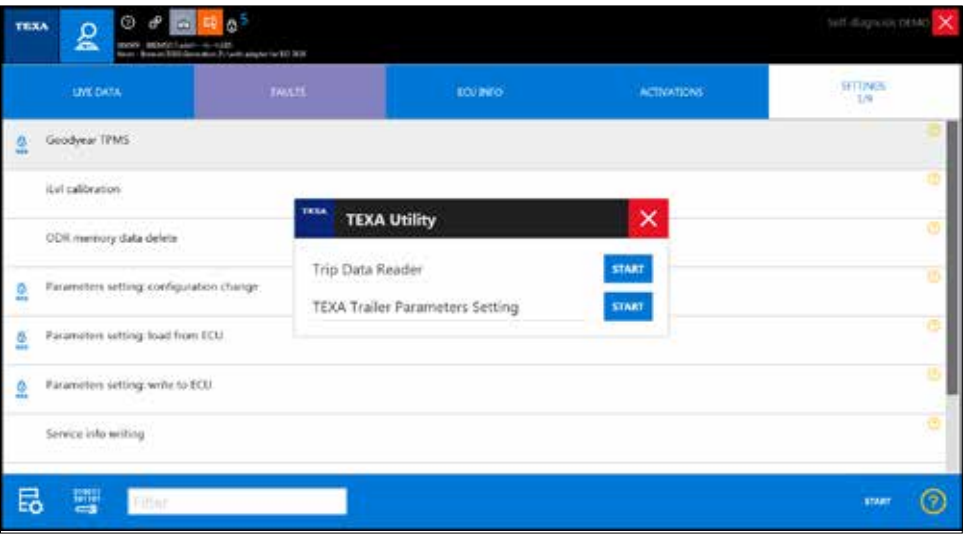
TEXA

5

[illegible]

Self-diagnosis DEMO

LIVE DATA

FAULTS

ECU INFO

ACTIVATIONS

SETTINGS 1/4

Goodyear TPMS

iLvl calibration

ODR memory data delete

Parameters setting: configuration change

Parameters setting: load from ECU

Parameters setting: write to ECU

Service info writing

TEXA

TEXA Utility

Trip Data Reader

START

TEXA Trailer Parameters Setting

START

Filter

START